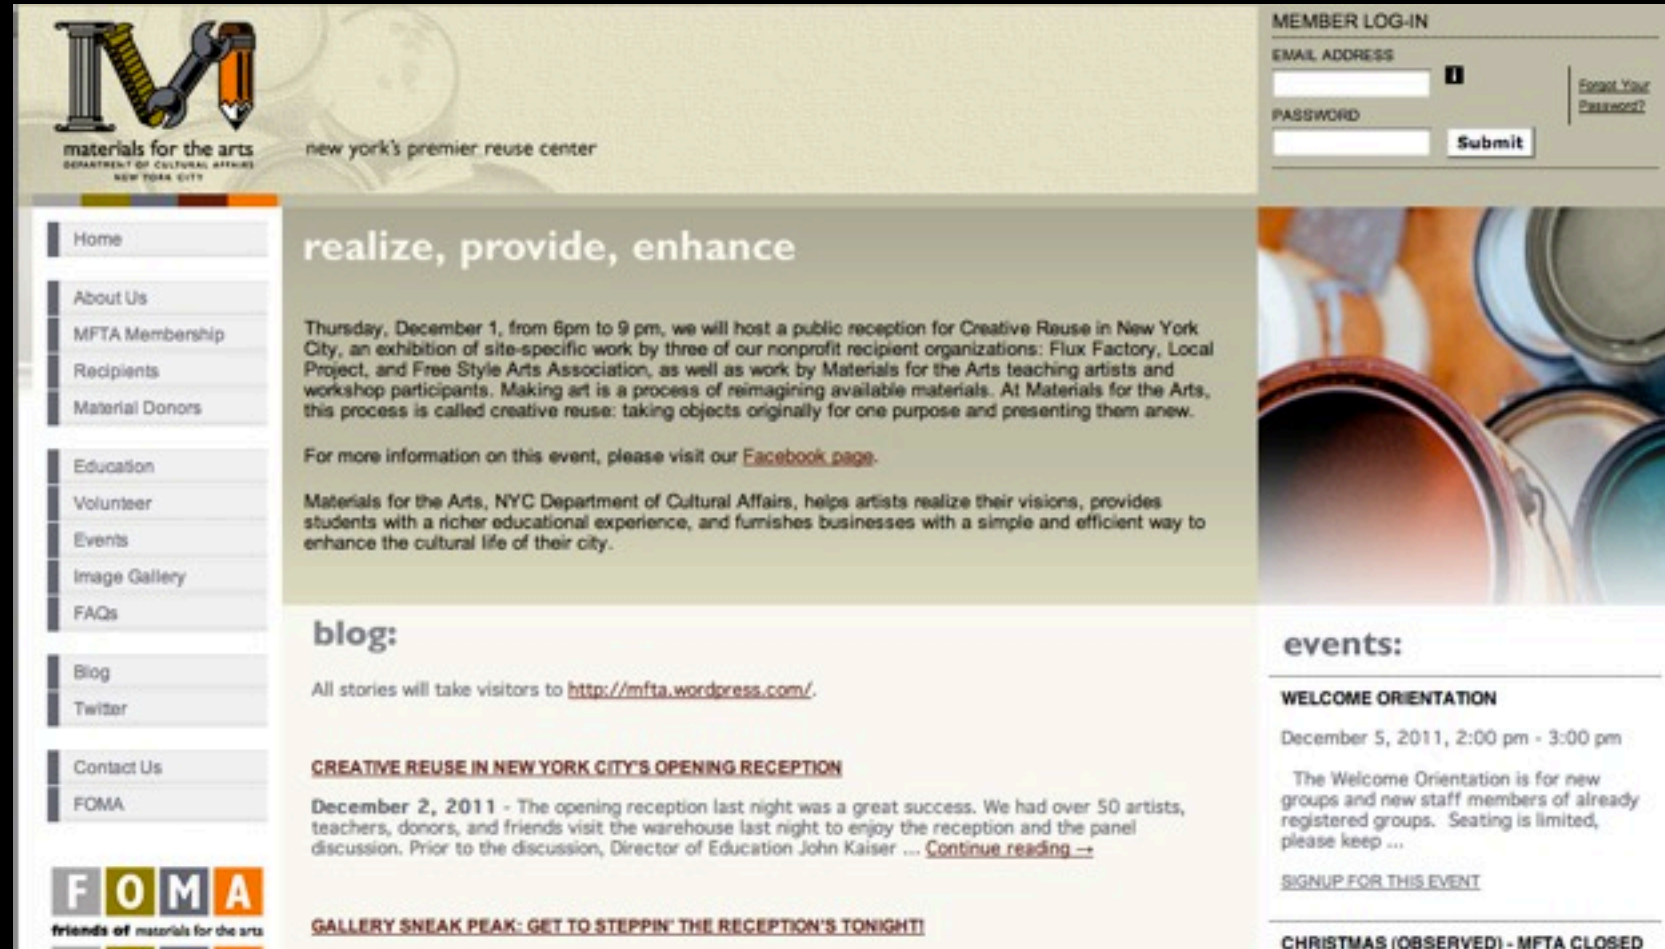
materials for the arts
DEPARTMENT OF CULTURAL AFFAIRS NEW YORK CITY

new york's premier reuse center

MEMBER LOG-IN
EMAIL ADDRESS
PASSWORD
Submit
Forgot Your Password?

Home
About Us
MFTA Membership
Recipients
Material Donors
Education
Volunteer
Events
Image Gallery
FAQs
Blog
Twitter
Contact Us
FOMA

FOMA
friends of materials for the arts

realize, provide, enhance

Thursday, December 1, from 6pm to 9 pm, we will host a public reception for Creative Reuse in New York City, an exhibition of site-specific work by three of our nonprofit recipient organizations: Flux Factory, Local Project, and Free Style Arts Association, as well as work by Materials for the Arts teaching artists and workshop participants. Making art is a process of reimagining available materials. At Materials for the Arts, this process is called creative reuse: taking objects originally for one purpose and presenting them anew.

For more information on this event, please visit our Facebook page.

Materials for the Arts, NYC Department of Cultural Affairs, helps artists realize their visions, provides students with a richer educational experience, and furnishes businesses with a simple and efficient way to enhance the cultural life of their city.

blog:

All stories will take visitors to http://mfta.wordpress.com/.

CREATIVE REUSE IN NEW YORK CITY'S OPENING RECEPTION

December 2, 2011 - The opening reception last night was a great success. We had over 50 artists, teachers, donors, and friends visit the warehouse last night to enjoy the reception and the panel discussion. Prior to the discussion, Director of Education John Kaiser ... Continue reading →

GALLERY SNEAK PEAK: GET TO STEPPIN' THE RECEPTION'S TONIGHT!

events:

WELCOME ORIENTATION

December 5, 2011, 2:00 pm - 3:00 pm

The Welcome Orientation is for new groups and new staff members of already registered groups. Seating is limited, please keep ...

SIGNUP FOR THIS EVENT

CHRISTMAS (OBSERVED) - MFTA CLOSED